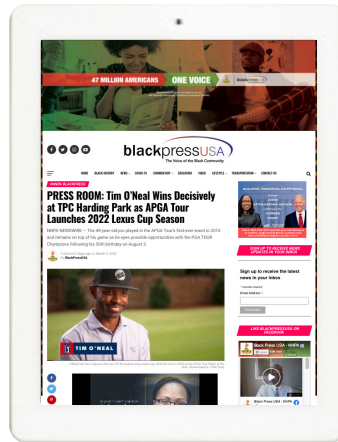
47 MILLION AMERICANS ONE VOICE

blackpressUSA
The Voice of the Black Community

PRESS ROOM: Tim O'Neal Wins Decisively at TPC Harding Park as APGA Tour Launches 2022 Lexus Cup Season

NNPA NEWSWIRE — The 49-year-old pro played in the APGA Tour's first-ever event in 2010 and remains on top of his game as he eyes possible opportunities with the PGA TOUR Champions following his 50th birthday on August 3.

By BlackPressUSA

TIM O'NEAL

SIGN UP TO RECEIVE NEWS UPDATES IN YOUR INBOX

Sign up to receive the latest news in your inbox

Email Address

LIKE BLACKPRESSUSA ON FACEBOOK

Black Press USA - NNPA